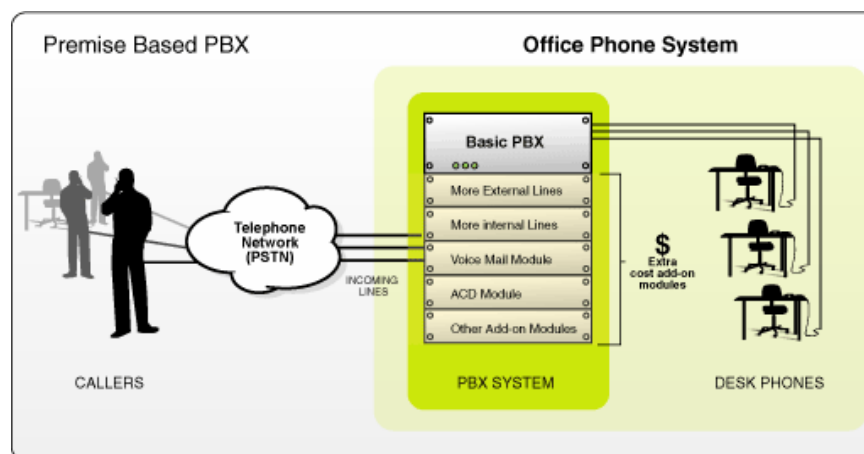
Premise Based PBX

Office Phone System

Basic PBX

More External Lines

More internal Lines

Voice Mail Module

ACD Module

Other Add-on Modules

Telephone Network (PSTN)

INCOMING LINES

$ Extra cost add-on modules

CALLERS

PBX SYSTEM

DESK PHONES